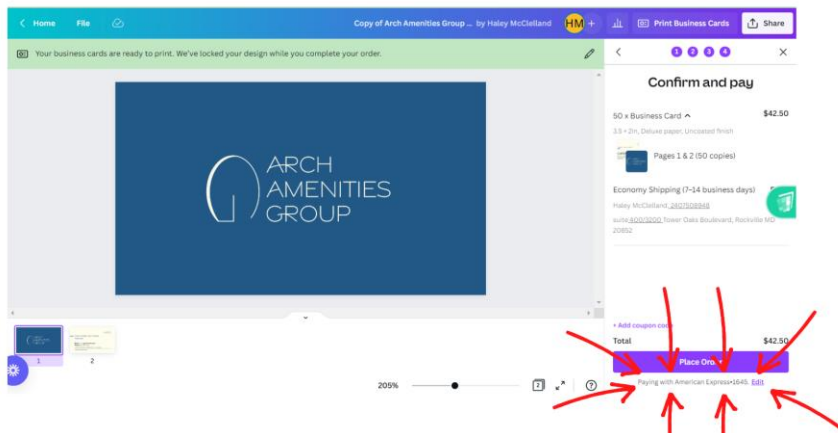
Home File

Copy of Arch Amenities Group ... by Haley McClelland

HM

Print Business Cards

Share

Your business cards are ready to print. We've locked your design while you complete your order.

ARCH AMENITIES GROUP

1 2 3 4

Confirm and pay

50 x Business Card

$42.50

3.5 × 2in, Deluxe paper, Uncoated finish

Pages 1 & 2 (50 copies)

Economy Shipping (7–14 business days)

Haley McClelland, 2407508948

suite 400/3200 Tower Oaks Boulevard, Rockville MD 20852

+ Add coupon code

Total

$42.50

Place Order

Paying with American Express•1640. Edit

1 2

205%

2

?